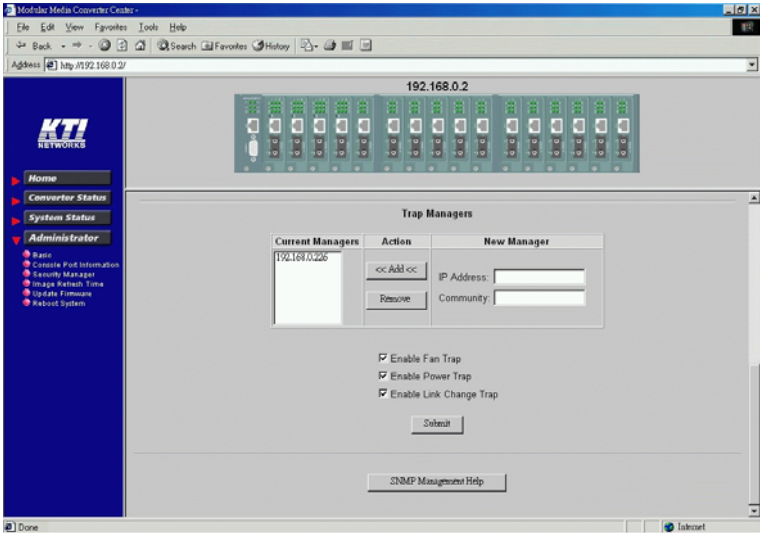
Modular Media Converter Center -

File Edit View Favorites Tools Help

Back Search Favorites History

Address http://192.168.0.2/

192.168.0.2

KTI NETWORKS

Home

Converter Status

System Status

Administrator

Basic
Console Port Information
Security Manager
Image Refresh Time
Update Firmware
Reboot System

Trap Managers

| Current Managers | Action | New Manager |
|---|---|---|
| 192.168.0.226 | << Add << | IP Address: |
| | Remove | Community: |

Enable Fan Trap

Enable Power Trap

Enable Link Change Trap

Submit

SNMP Management Help

Done

Internet